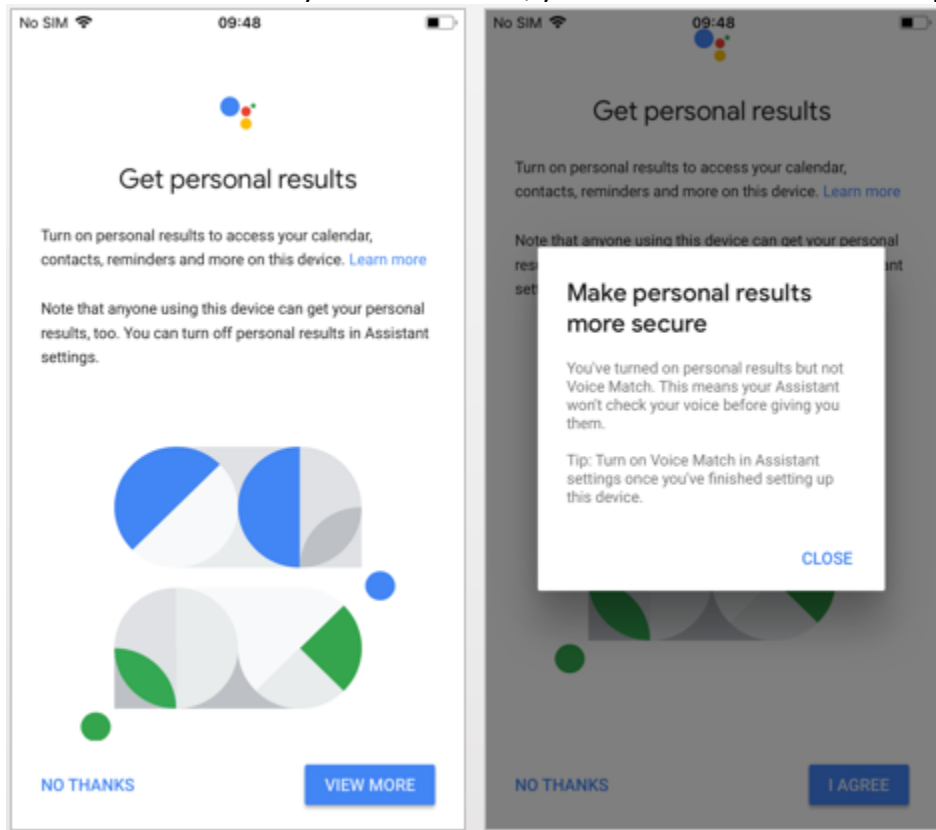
No SIM 09:48

Get personal results

Turn on personal results to access your calendar, contacts, reminders and more on this device. Learn more

Note that anyone using this device can get your personal results, too. You can turn off personal results in Assistant settings.

NO THANKS

VIEW MORE

No SIM 09:48

Get personal results

Turn on personal results to access your calendar, contacts, reminders and more on this device. Learn more

Note that anyone using this device can get your personal res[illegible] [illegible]ant set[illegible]

Make personal results more secure

You've turned on personal results but not Voice Match. This means your Assistant won't check your voice before giving you them.

Tip: Turn on Voice Match in Assistant settings once you've finished setting up this device.

CLOSE

NO THANKS

I AGREE